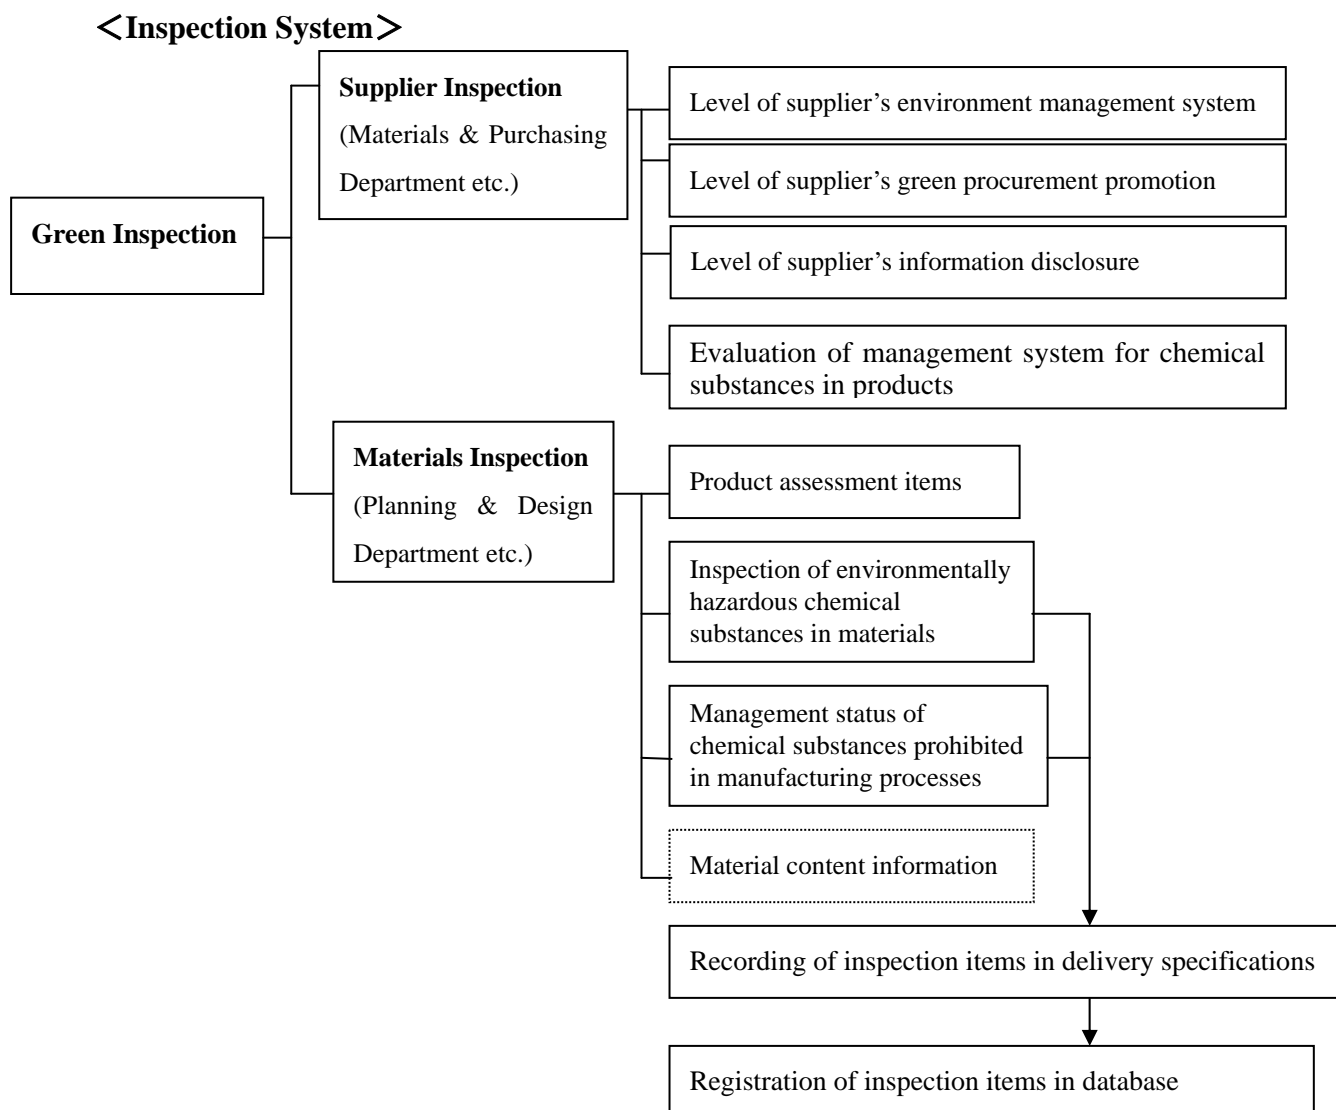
＜Inspection System＞

Green Inspection

Supplier Inspection
(Materials & Purchasing Department etc.)

Level of supplier's environment management system

Level of supplier's green procurement promotion

Level of supplier's information disclosure

Evaluation of management system for chemical substances in products

Materials Inspection
(Planning & Design Department etc.)

Product assessment items

Inspection of environmentally hazardous chemical substances in materials

Management status of chemical substances prohibited in manufacturing processes

Material content information

Recording of inspection items in delivery specifications

Registration of inspection items in database